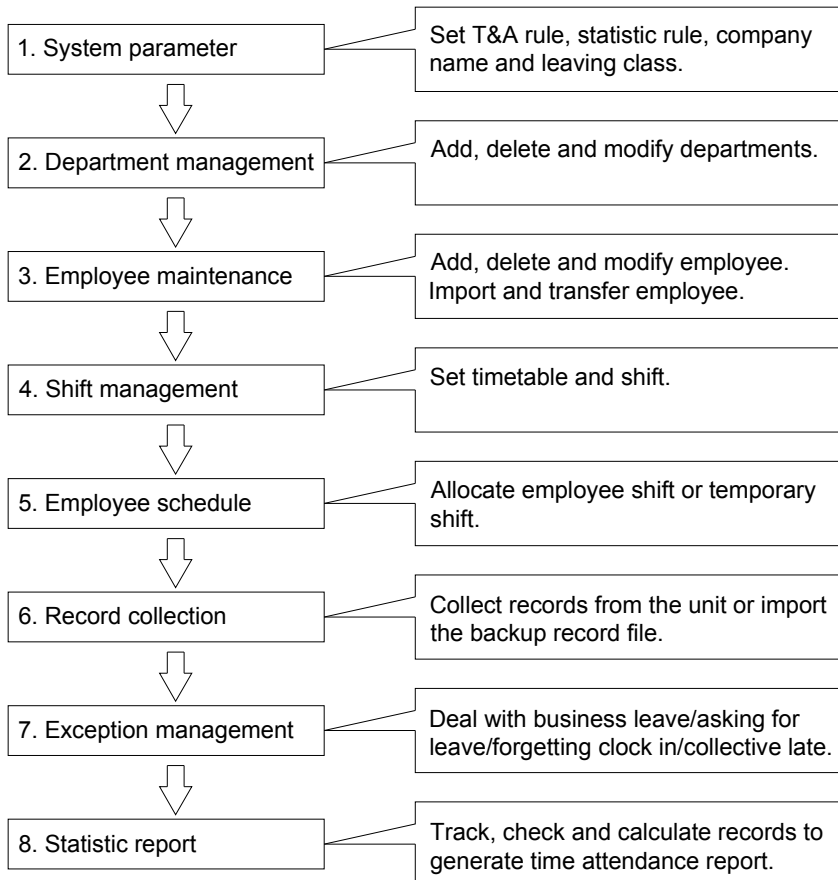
1. System parameter

Set T&A rule, statistic rule, company name and leaving class.

2. Department management

Add, delete and modify departments.

3. Employee maintenance

Add, delete and modify employee. Import and transfer employee.

4. Shift management

Set timetable and shift.

5. Employee schedule

Allocate employee shift or temporary shift.

6. Record collection

Collect records from the unit or import the backup record file.

7. Exception management

Deal with business leave/asking for leave/forgetting clock in/collective late.

8. Statistic report

Track, check and calculate records to generate time attendance report.